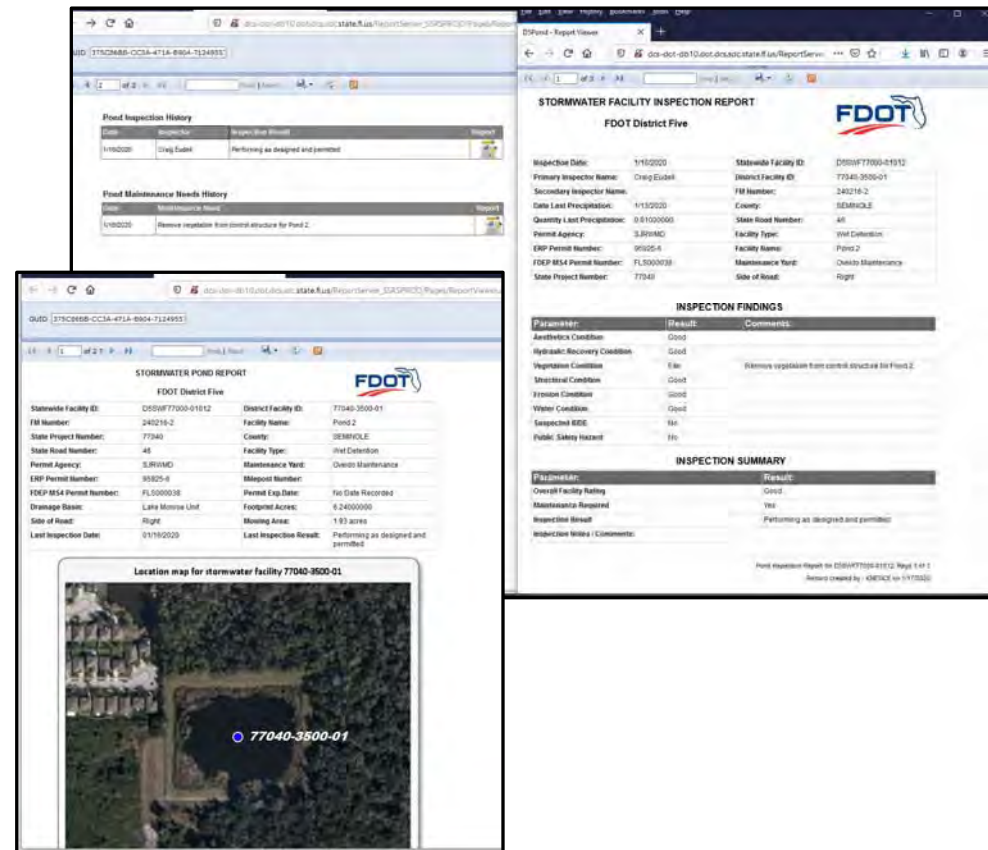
GUID: 375C86BB-CC3A-471A-B904-7124953

Pond Inspection History

| Date | Inspector | Inspection Result | Report |
|---|---|---|---|
| 1/10/2020 | Craig Eudeli | Performing as designed and permitted | |

Pond Maintenance Needs History

| Date | Maintenance Need | Report |
|---|---|---|
| 1/10/2020 | Remove vegetation from control structure for Pond 2. | |

D5Pond - Report Viewer

STORMWATER FACILITY INSPECTION REPORT

FDOT District Five

FDOT

| | | | |
|---|---|---|---|
| Inspection Date: | 1/10/2020 | Statewide Facility ID: | D5SWF77000-01012 |
| Primary Inspector Name: | Craig Eudeli | District Facility ID: | 77040-3500-01 |
| Secondary Inspector Name: | | FM Number: | 240216-2 |
| Date Last Precipitation: | 1/13/2020 | County: | SEMINOLE |
| Quantity Last Precipitation: | 0.01000000 | State Road Number: | 46 |
| Permit Agency: | SJRWMD | Facility Type: | Wet Detention |
| ERP Permit Number: | 95825-6 | Facility Name: | Pond 2 |
| FDEP MS4 Permit Number: | FLS000038 | Maintenance Yard: | Oviedo Maintenance |
| State Project Number: | 77040 | Side of Road: | Right |

INSPECTION FINDINGS

| Parameter: | Result: | Comments: |
|---|---|---|
| Aesthetics Condition | Good | |
| Hydraulic Recovery Condition | Good | |
| Vegetation Condition | Fair | Remove vegetation from control structure for Pond 2. |
| Structural Condition | Good | |
| Erosion Condition | Good | |
| Water Condition | Good | |
| Suspected IDDE | No | |
| Public Safety Hazard | No | |

INSPECTION SUMMARY

| Parameter: | Result: |
|---|---|
| Overall Facility Rating | Good |
| Maintenance Required | Yes |
| Inspection Result | Performing as designed and permitted |
| Inspection Notes / Comments: | |

Pond Inspection Report for D5SWF77000-01012, Page 1 of 1
Report created by : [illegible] on 1/17/2020

GUID: 375C86BB-CC3A-471A-B904-7124953

STORMWATER POND REPORT

FDOT District Five

FDOT

| | | | |
|---|---|---|---|
| Statewide Facility ID: | D5SWF77000-01012 | District Facility ID: | 77040-3500-01 |
| FM Number: | 240216-2 | Facility Name: | Pond 2 |
| State Project Number: | 77040 | County: | SEMINOLE |
| State Road Number: | 46 | Facility Type: | Wet Detention |
| Permit Agency: | SJRWMD | Maintenance Yard: | Oviedo Maintenance |
| ERP Permit Number: | 95825-6 | Milepost Number: | |
| FDEP MS4 Permit Number: | FLS000038 | Permit Exp.Date: | No Date Recorded |
| Drainage Basin: | Lake Monroe Unit | Footprint Acres: | 6.24000000 |
| Side of Road: | Right | Mowing Area: | 1.93 acres |
| Last Inspection Date: | 01/10/2020 | Last Inspection Result: | Performing as designed and permitted |

Location map for stormwater facility 77040-3500-01

77040-3500-01